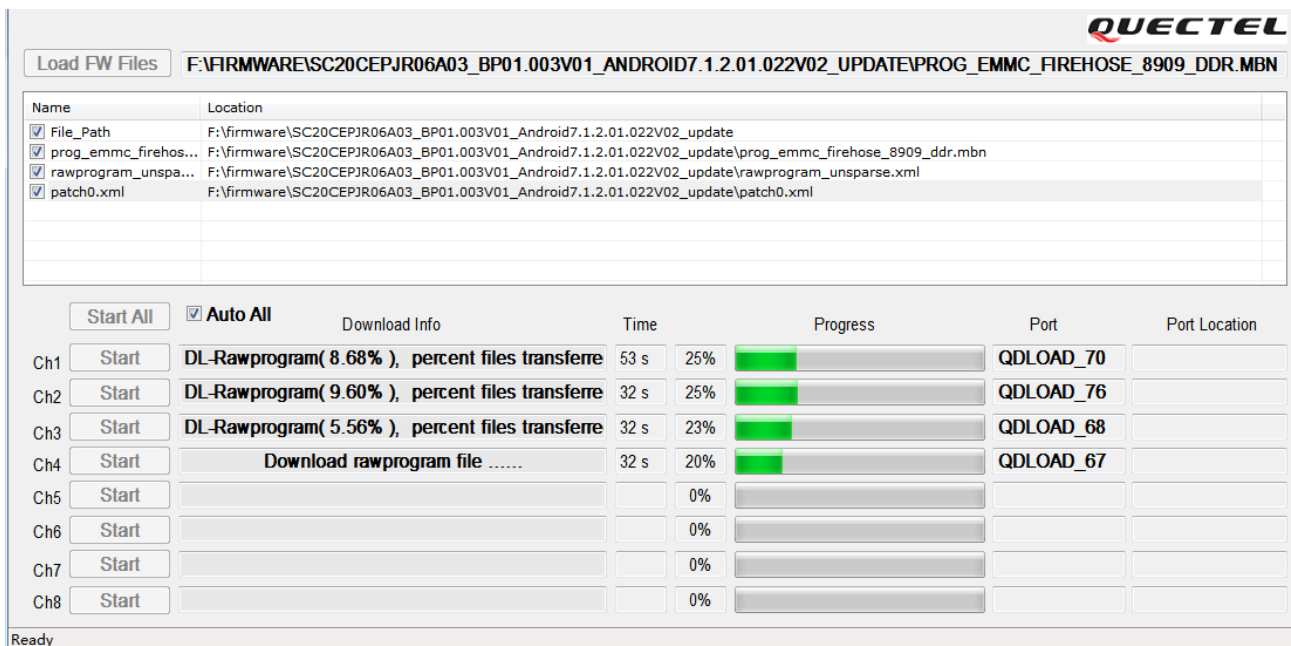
QUECTEL

Load FW Files F:\FIRMWARE\SC20CEPJR06A03_BP01.003V01_ANDROID7.1.2.01.022V02_UPDATE\PROG_EMMC_FIREHOSE_8909_DDR.MBN

| Name | Location |
|---|---|
| File_Path | F:\firmware\SC20CEPJR06A03_BP01.003V01_Android7.1.2.01.022V02_update |
| prog_emmc_firehos... | F:\firmware\SC20CEPJR06A03_BP01.003V01_Android7.1.2.01.022V02_update\prog_emmc_firehose_8909_ddr.mbn |
| rawprogram_unspa... | F:\firmware\SC20CEPJR06A03_BP01.003V01_Android7.1.2.01.022V02_update\rawprogram_unsparse.xml |
| patch0.xml | F:\firmware\SC20CEPJR06A03_BP01.003V01_Android7.1.2.01.022V02_update\patch0.xml |

| | Start All | Auto All Download Info | Time | | Progress | Port | Port Location |
|---|---|---|---|---|---|---|---|
| Ch1 | Start | DL-Rawprogram( 8.68% ), percent files transferre | 53 s | 25% | | QDLOAD_70 | |
| Ch2 | Start | DL-Rawprogram( 9.60% ), percent files transferre | 32 s | 25% | | QDLOAD_76 | |
| Ch3 | Start | DL-Rawprogram( 5.56% ), percent files transferre | 32 s | 23% | | QDLOAD_68 | |
| Ch4 | Start | Download rawprogram file ...... | 32 s | 20% | | QDLOAD_67 | |
| Ch5 | Start | | | 0% | | | |
| Ch6 | Start | | | 0% | | | |
| Ch7 | Start | | | 0% | | | |
| Ch8 | Start | | | 0% | | | |

Ready